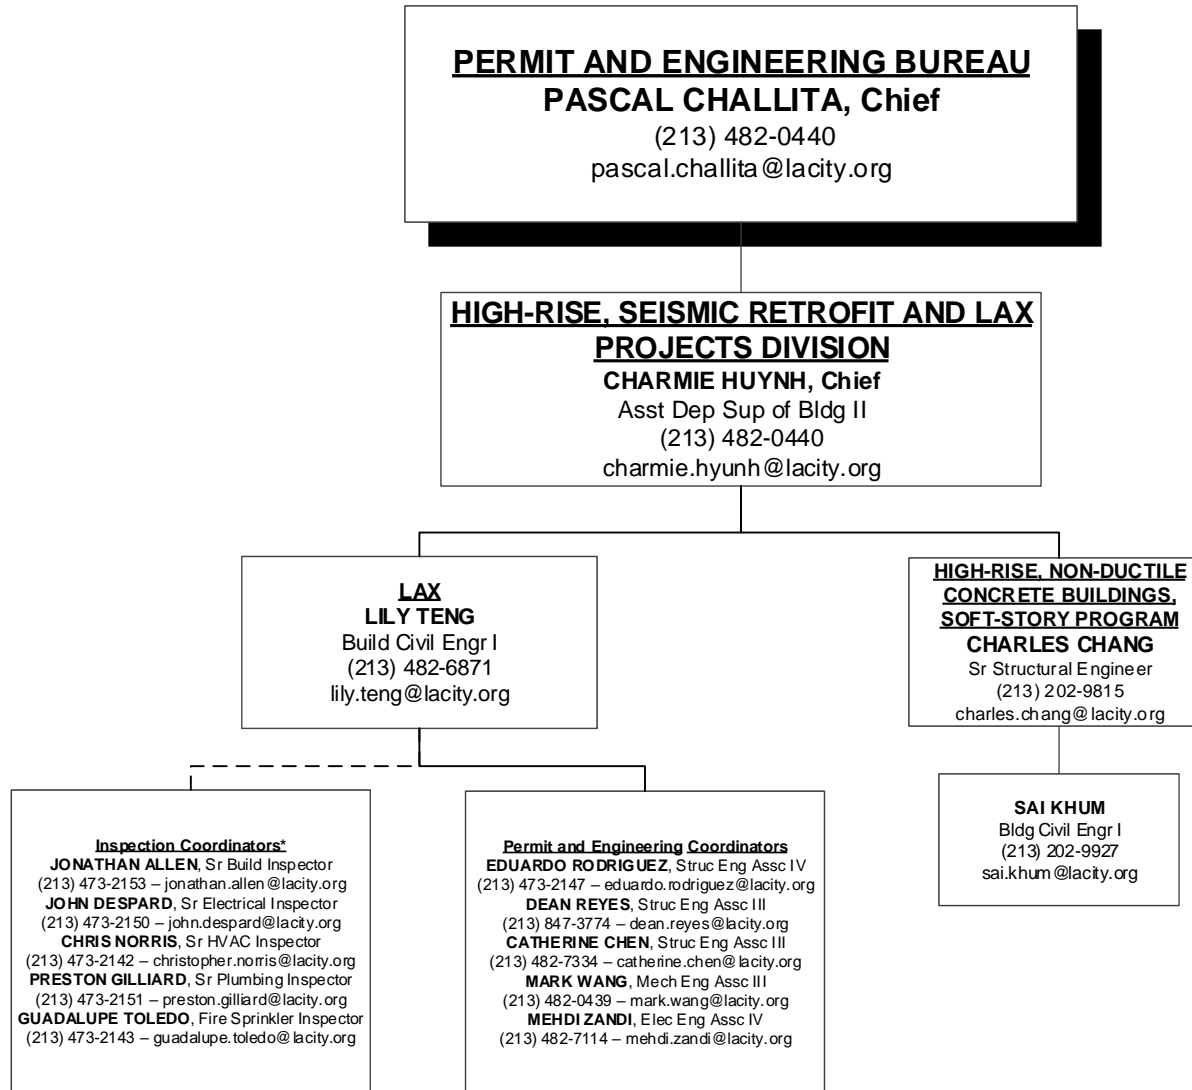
PERMIT AND ENGINEERING BUREAU
PASCAL CHALLITA, Chief
(213) 482-0440
pascal.challita@lacity.org

HIGH-RISE, SEISMIC RETROFIT AND LAX PROJECTS DIVISION
CHARMIE HUYNH, Chief
Asst Dep Sup of Bldg II
(213) 482-0440
charmie.hyunh@lacity.org

LAX
LILY TENG
Build Civil Engr I
(213) 482-6871
lily.teng@lacity.org

HIGH-RISE, NON-DUCTILE CONCRETE BUILDINGS, SOFT-STORY PROGRAM
CHARLES CHANG
Sr Structural Engineer
(213) 202-9815
charles.chang@lacity.org

SAI KHUM
Bldg Civil Engr I
(213) 202-9927
sai.khum@lacity.org

Inspection Coordinators*
JONATHAN ALLEN, Sr Build Inspector
(213) 473-2153 – jonathan.allen@lacity.org
JOHN DESPARD, Sr Electrical Inspector
(213) 473-2150 – john.despard@lacity.org
CHRIS NORRIS, Sr HVAC Inspector
(213) 473-2142 – christopher.norris@lacity.org
PRESTON GILLIARD, Sr Plumbing Inspector
(213) 473-2151 – preston.gilliard@lacity.org
GUADALUPE TOLEDO, Fire Sprinkler Inspector
(213) 473-2143 – guadalupe.toledo@lacity.org

Permit and Engineering Coordinators
EDUARDO RODRIGUEZ, Struc Eng Assc IV
(213) 473-2147 – eduardo.rodriguez@lacity.org
DEAN REYES, Struc Eng Assc III
(213) 847-3774 – dean.reyes@lacity.org
CATHERINE CHEN, Struc Eng Assc III
(213) 482-7334 – catherine.chen@lacity.org
MARK WANG, Mech Eng Assc III
(213) 482-0439 – mark.wang@lacity.org
MEHDI ZANDI, Elec Eng Assc IV
(213) 482-7114 – mehdi.zandi@lacity.org